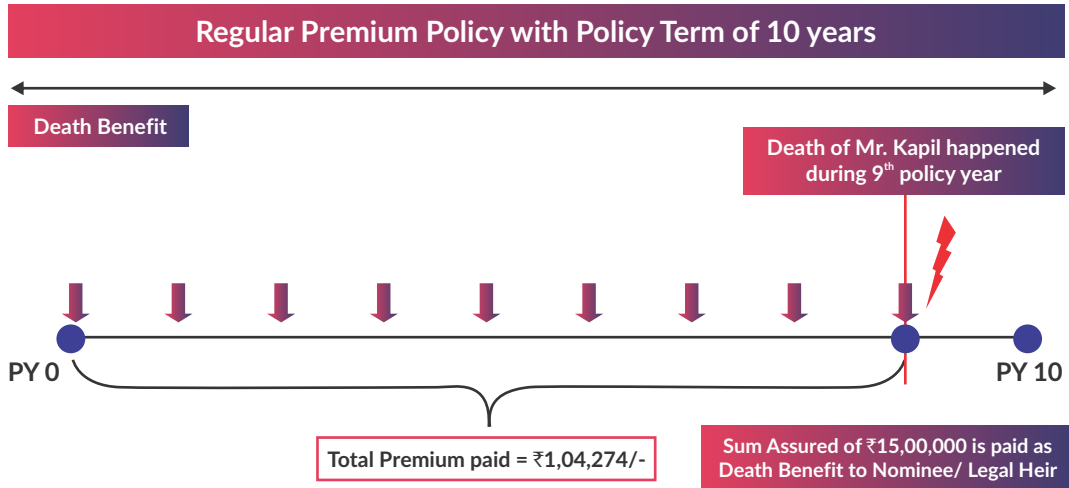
Regular Premium Policy with Policy Term of 10 years

Death Benefit

Death of Mr. Kapil happened during $9^{th}$ policy year

PY 0

PY 10

Total Premium paid = ₹1,04,274/-

Sum Assured of ₹15,00,000 is paid as Death Benefit to Nominee/ Legal Heir